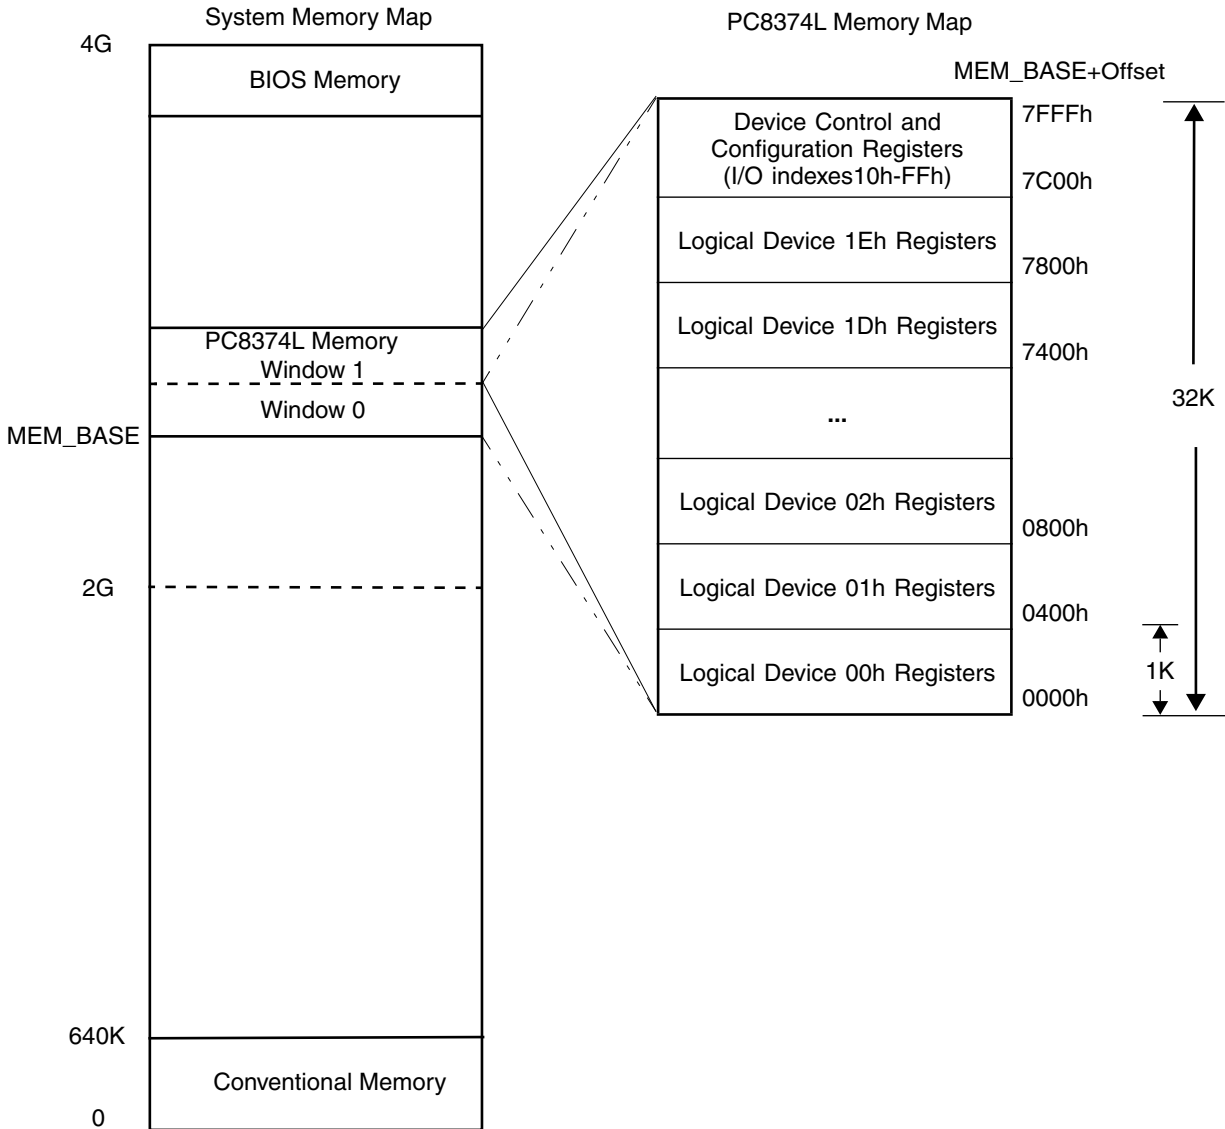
System Memory Map

PC8374L Memory Map

4G

BIOS Memory

PC8374L Memory
Window 1

Window 0

MEM_BASE

2G

640K

Conventional Memory

0

MEM_BASE+Offset

Device Control and Configuration Registers (I/O indexes10h-FFh)

7FFFh

7C00h

Logical Device 1Eh Registers

7800h

Logical Device 1Dh Registers

7400h

...

32K

Logical Device 02h Registers

0800h

Logical Device 01h Registers

0400h

Logical Device 00h Registers

0000h

1K